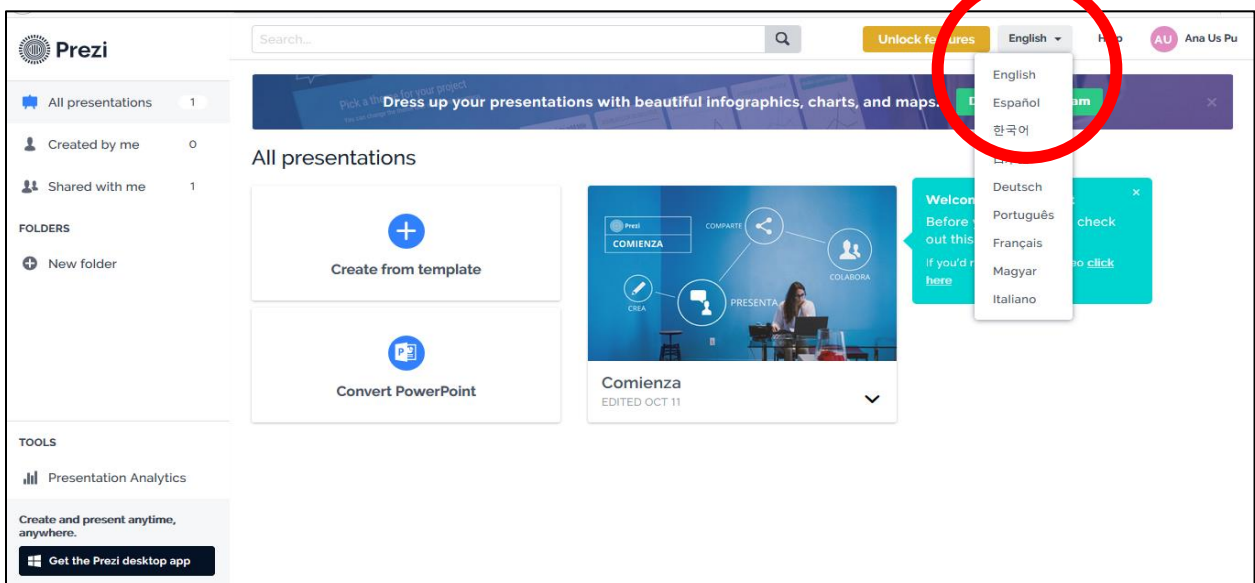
Prezi

Search...

Unlock fe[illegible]res

English

H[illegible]p

AU Ana Us Pu

All presentations 1

Created by me 0

Shared with me 1

FOLDERS

New folder

Pick a theme for your project

Dress up your presentations with beautiful infographics, charts, and maps.

D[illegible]am

English
Español
한국어
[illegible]
Deutsch
Português
Français
Magyar
Italiano

All presentations

Create from template

Convert PowerPoint

Prezi
COMIENZA
COMPARTE
COLABORA
CREA
PRESENTA

Comienza
EDITED OCT 11

Welco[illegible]
Before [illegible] check out this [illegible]
If you'd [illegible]eo click here

TOOLS

Presentation Analytics

Create and present anytime, anywhere.

Get the Prezi desktop app